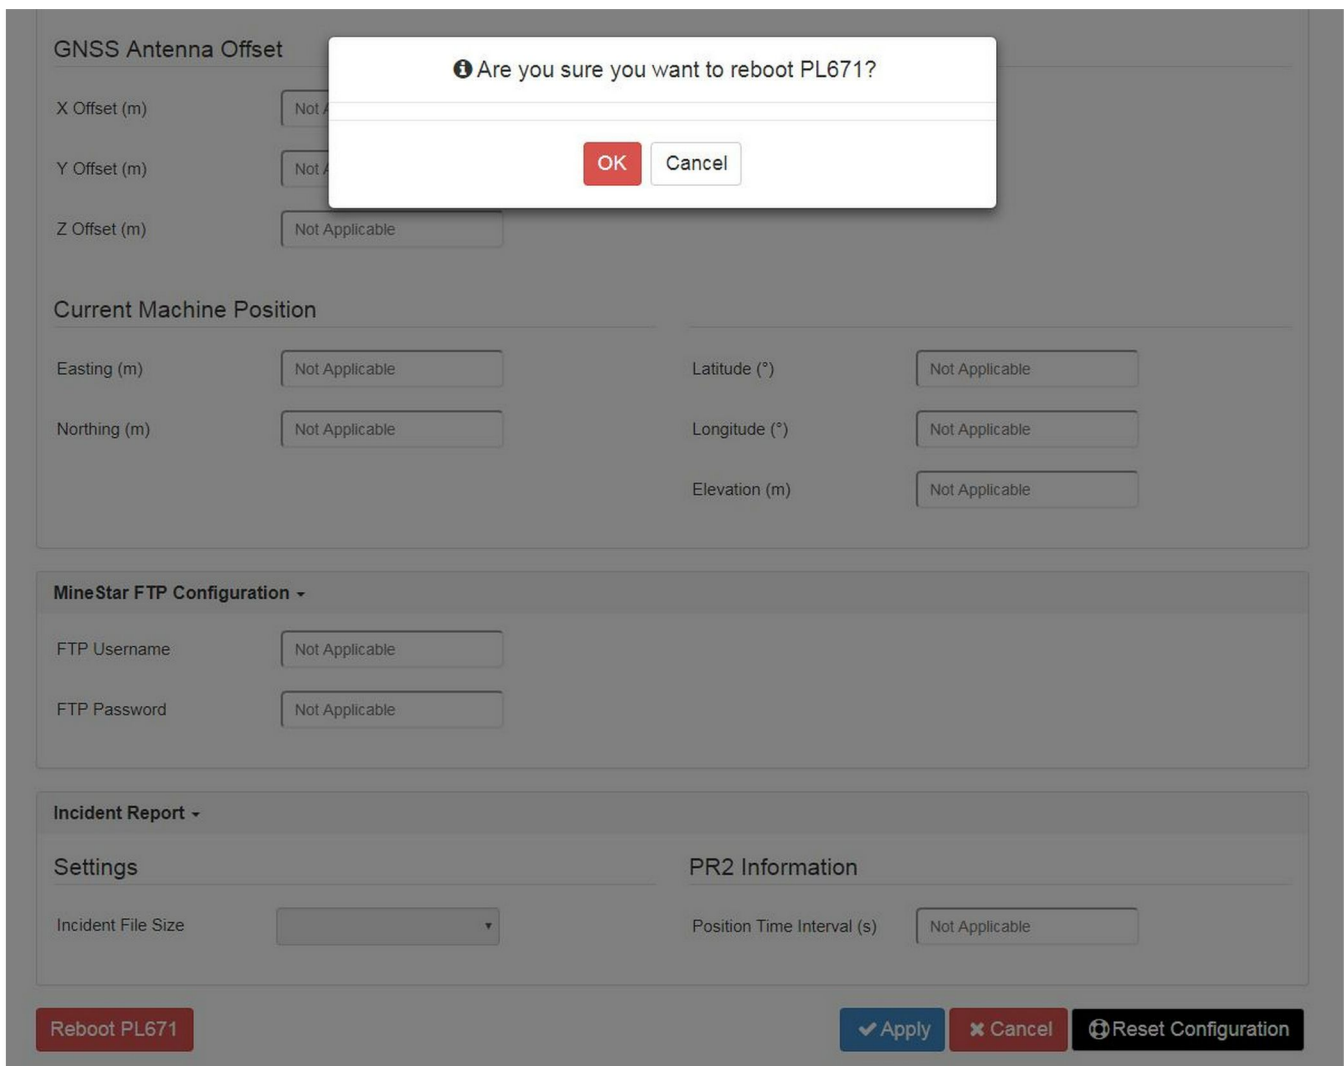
GNSS Antenna Offset

X Offset (m) Not A

Y Offset (m) Not A

Z Offset (m) Not Applicable

Are you sure you want to reboot PL671?

OK Cancel

Current Machine Position

Easting (m) Not Applicable

Northing (m) Not Applicable

Latitude (°) Not Applicable

Longitude (°) Not Applicable

Elevation (m) Not Applicable

MineStar FTP Configuration

FTP Username Not Applicable

FTP Password Not Applicable

Incident Report

Settings

Incident File Size

PR2 Information

Position Time Interval (s) Not Applicable

Reboot PL671

Apply Cancel Reset Configuration